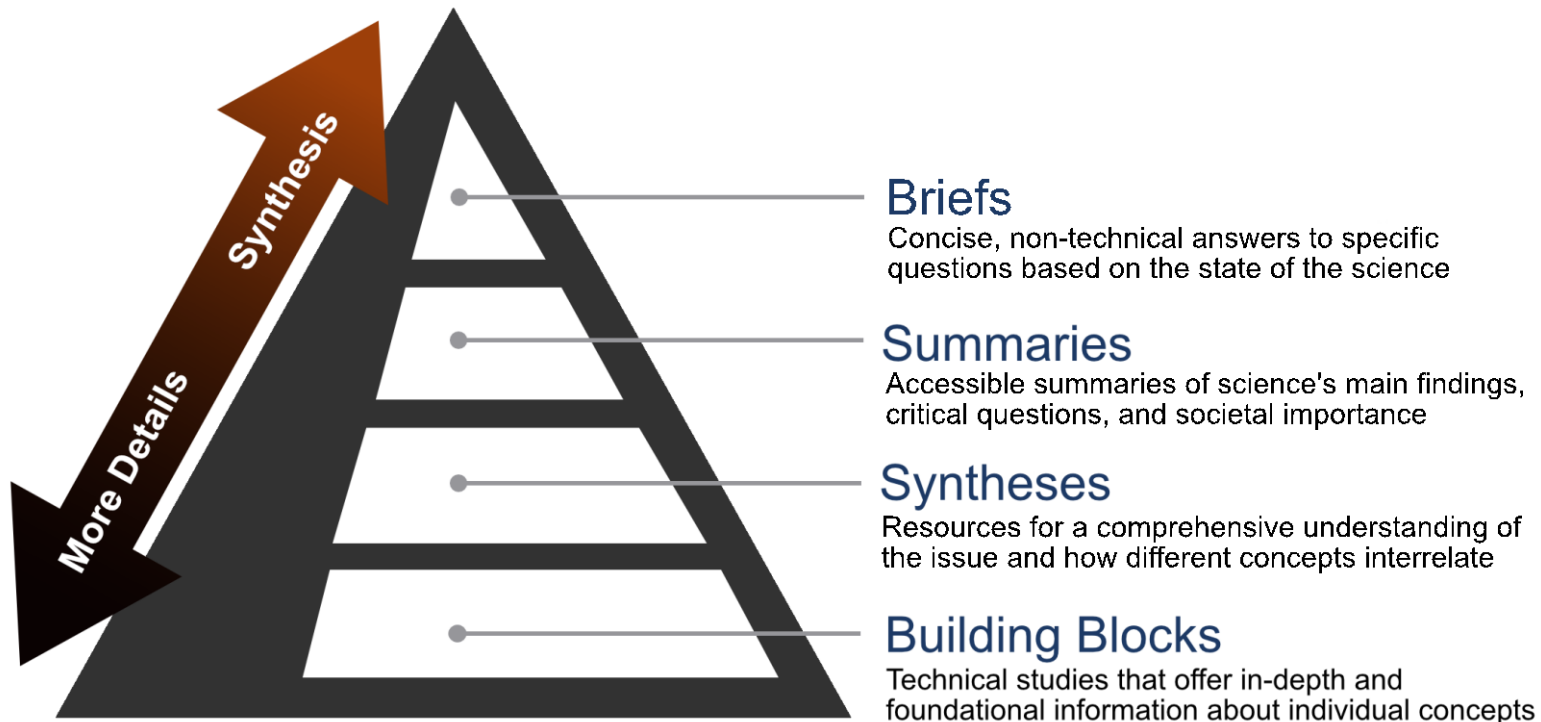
Synthesis

More Details

Briefs
Concise, non-technical answers to specific questions based on the state of the science

Summaries
Accessible summaries of science's main findings, critical questions, and societal importance

Syntheses
Resources for a comprehensive understanding of the issue and how different concepts interrelate

Building Blocks
Technical studies that offer in-depth and foundational information about individual concepts